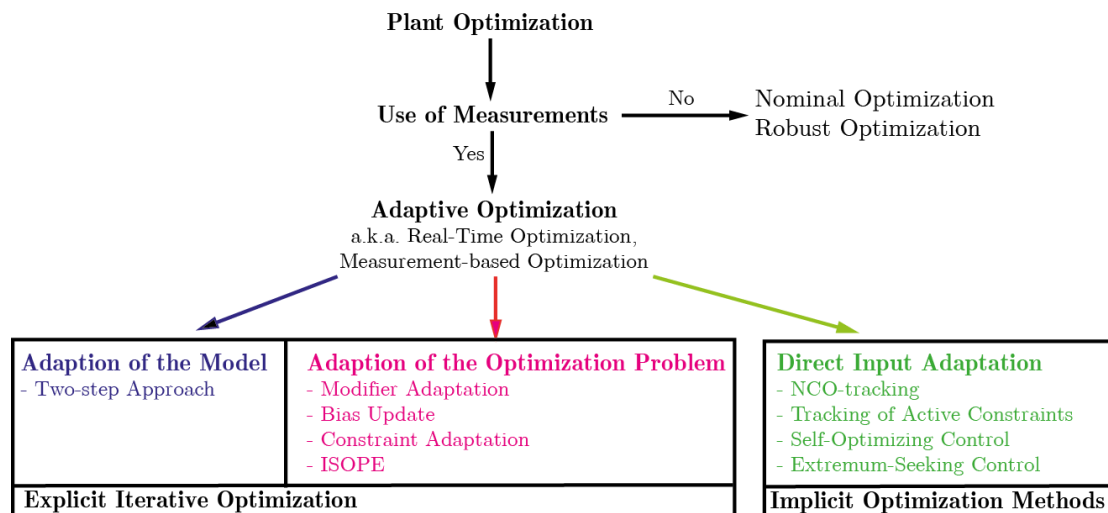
Plant Optimization

Use of Measurements

No

Nominal Optimization
Robust Optimization

Yes

Adaptive Optimization
a.k.a. Real-Time Optimization,
Measurement-based Optimization

Adaption of the Model
- Two-step Approach

Adaption of the Optimization Problem
- Modifier Adaptation
- Bias Update
- Constraint Adaptation
- ISOPE

Explicit Iterative Optimization

Direct Input Adaptation
- NCO-tracking
- Tracking of Active Constraints
- Self-Optimizing Control
- Extremum-Seeking Control

Implicit Optimization Methods